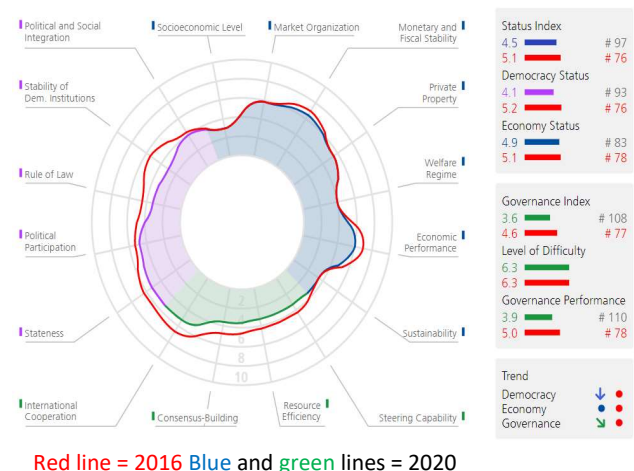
Political and Social Integration

Socioeconomic Level

Market Organization

Monetary and Fiscal Stability

Stability of Dem. Institutions

Private Property

Rule of Law

Welfare Regime

Political Participation

Economic Performance

Stateness

Sustainability

International Cooperation

Consensus-Building

Resource Efficiency

Steering Capability

2
4
6
8
10

Status Index
4.5 # 97
5.1 # 76
Democracy Status
4.1 # 93
5.2 # 76
Economy Status
4.9 # 83
5.1 # 78

Governance Index
3.6 # 108
4.6 # 77
Level of Difficulty
6.3
6.3
Governance Performance
3.9 # 110
5.0 # 78

Trend
Democracy
Economy
Governance

Red line = 2016 Blue and green lines = 2020